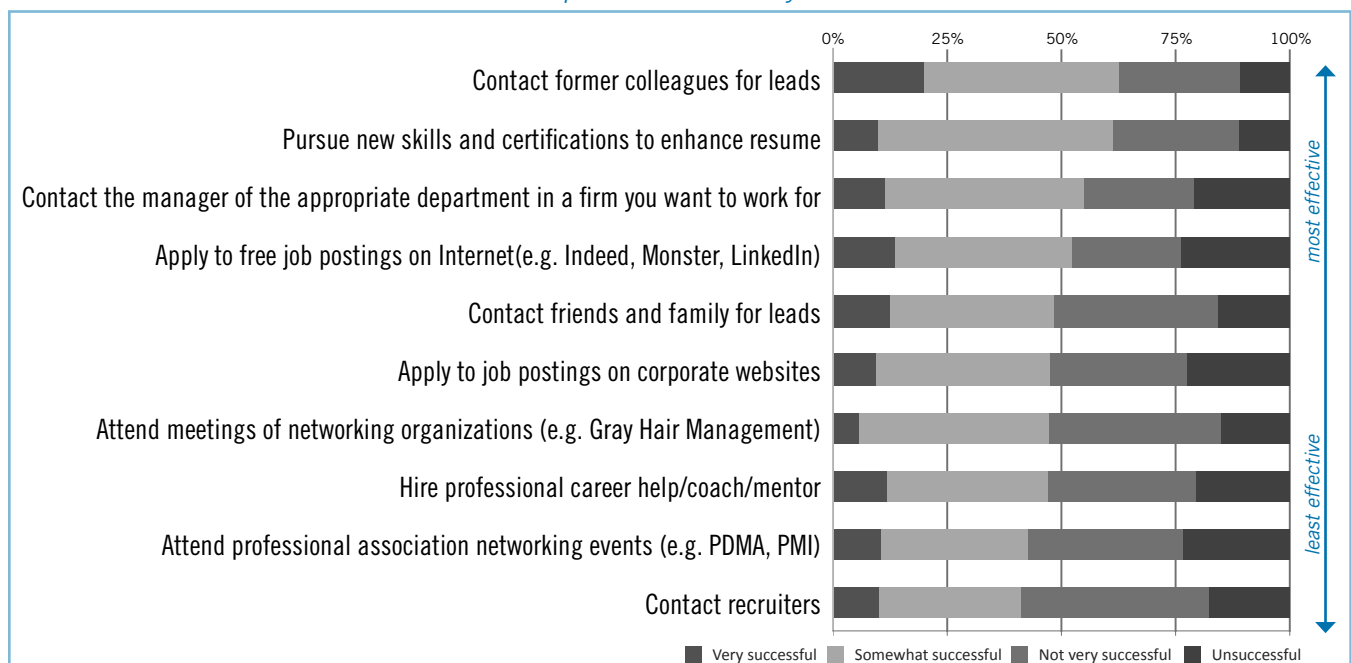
0% 25% 50% 75% 100%

Contact former colleagues for leads

Pursue new skills and certifications to enhance resume

Contact the manager of the appropriate department in a firm you want to work for

Apply to free job postings on Internet(e.g. Indeed, Monster, LinkedIn)

Contact friends and family for leads

Apply to job postings on corporate websites

Attend meetings of networking organizations (e.g. Gray Hair Management)

Hire professional career help/coach/mentor

Attend professional association networking events (e.g. PDMA, PMI)

Contact recruiters

most effective

least effective

Very successful Somewhat successful Not very successful Unsuccessful